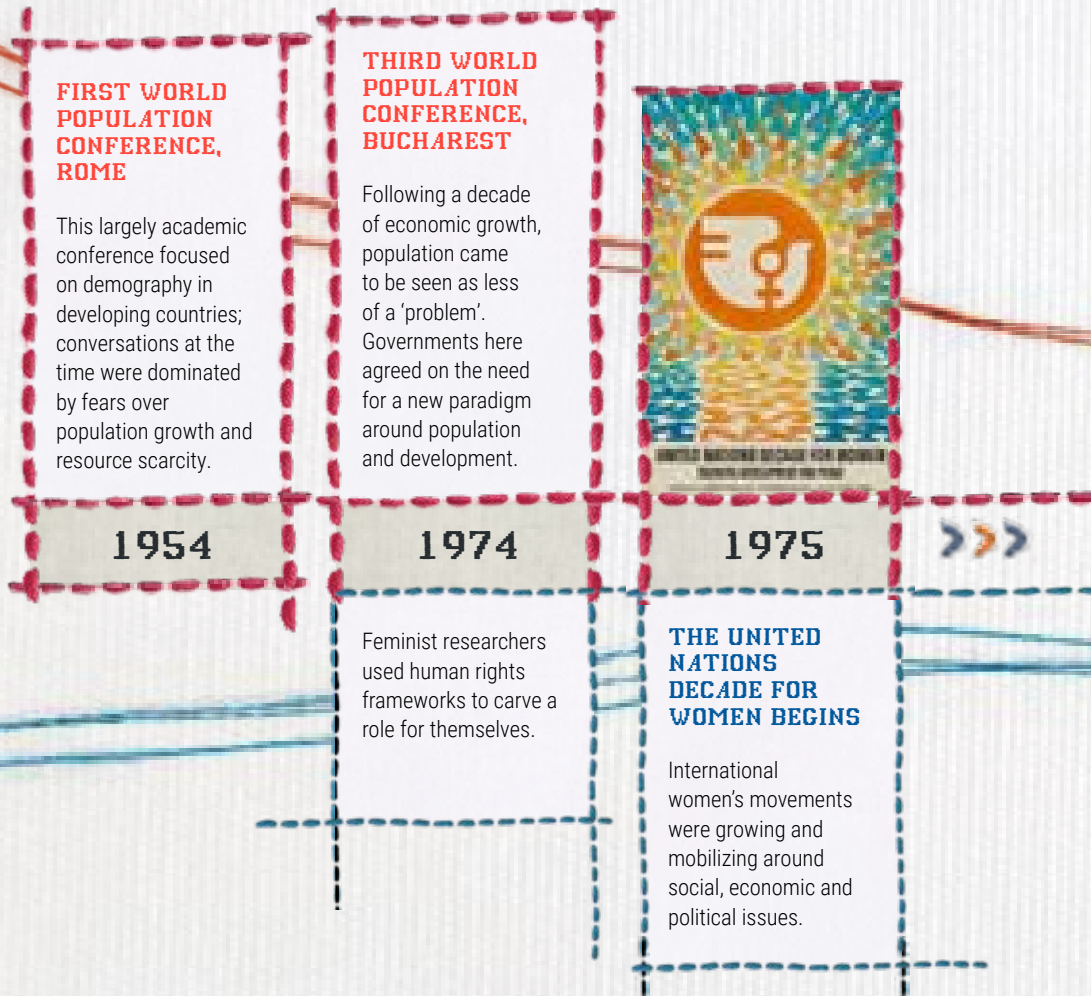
FIRST WORLD POPULATION CONFERENCE, ROME

This largely academic conference focused on demography in developing countries; conversations at the time were dominated by fears over population growth and resource scarcity.

THIRD WORLD POPULATION CONFERENCE, BUCHAREST

Following a decade of economic growth, population came to be seen as less of a 'problem'. Governments here agreed on the need for a new paradigm around population and development.

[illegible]

1954

1974

1975

Feminist researchers used human rights frameworks to carve a role for themselves.

THE UNITED NATIONS DECADE FOR WOMEN BEGINS

International women's movements were growing and mobilizing around social, economic and political issues.